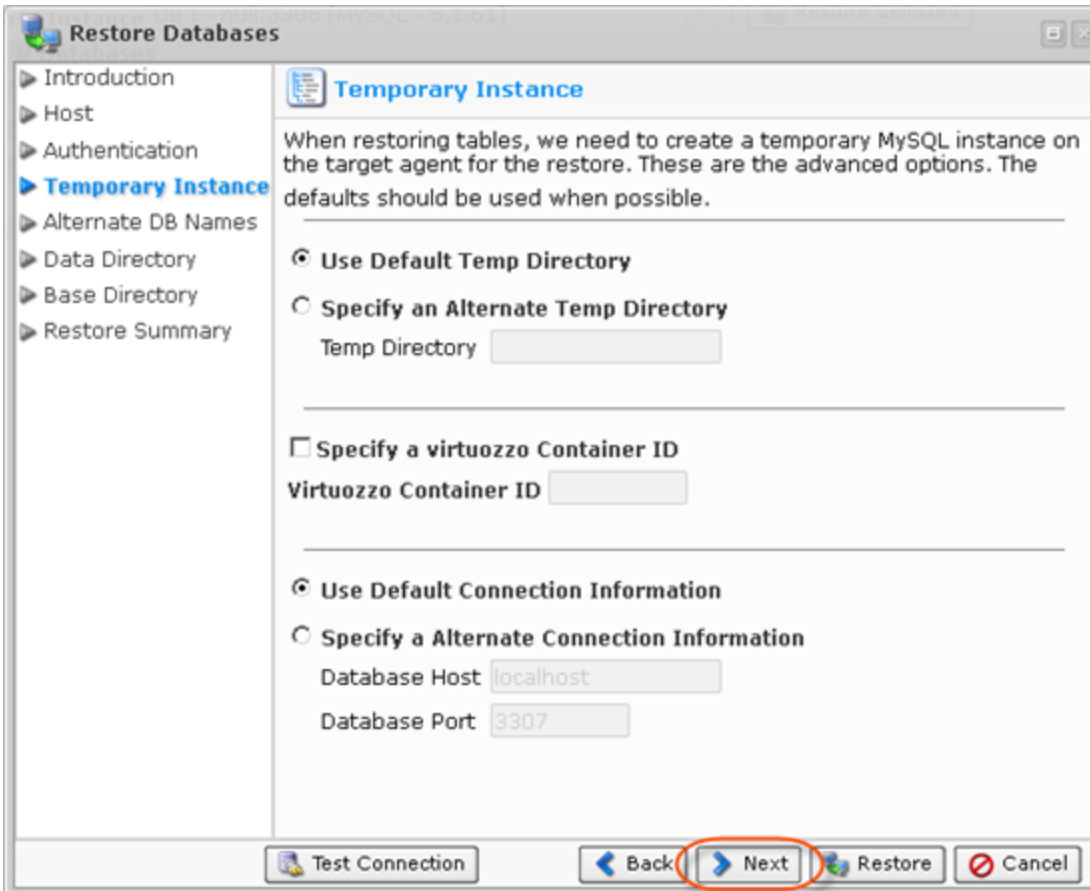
Restore Databases

Introduction
Host
Authentication
Temporary Instance
Alternate DB Names
Data Directory
Base Directory
Restore Summary

Temporary Instance

When restoring tables, we need to create a temporary MySQL instance on the target agent for the restore. These are the advanced options. The defaults should be used when possible.

Use Default Temp Directory
Specify an Alternate Temp Directory
Temp Directory

Specify a virtuozzo Container ID
Virtuozzo Container ID

Use Default Connection Information
Specify a Alternate Connection Information
Database Host localhost
Database Port 3307

Test Connection
Back
Next
Restore
Cancel